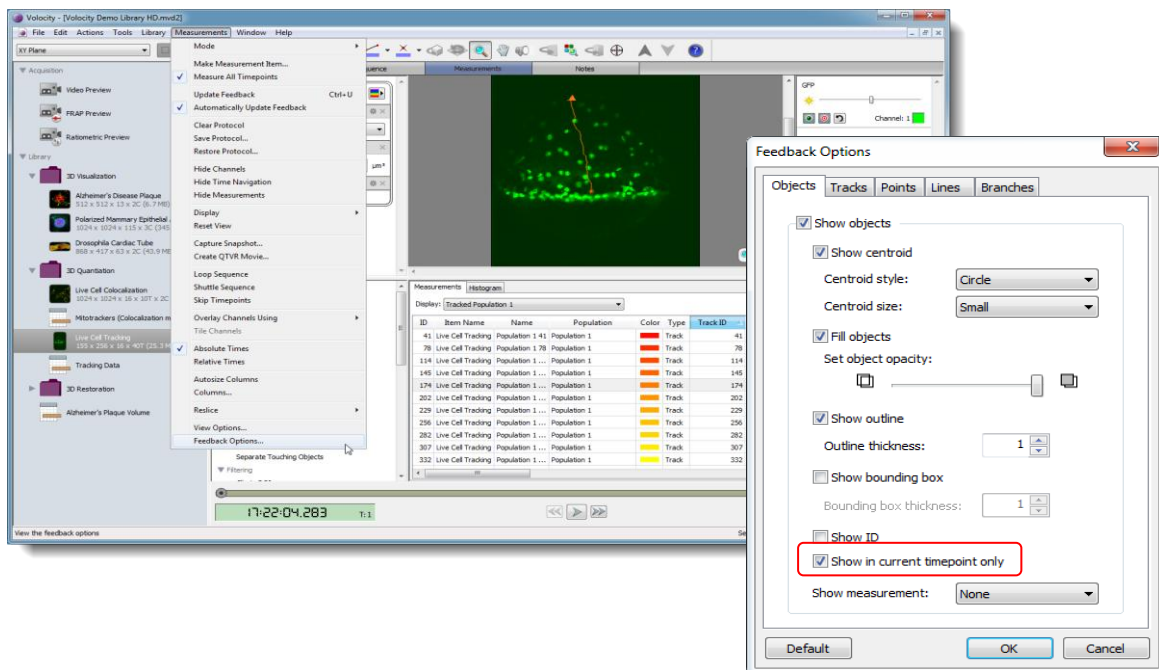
Volocity - [Volocity Demo Library HD.mvd2]

File Edit Actions Tools Library Measurements Window Help

XY Plane

Acquisition
Video Preview
FRAP Preview
Ratiometric Preview
Library
3D Visualization
Alzheimer's Disease Plaque
512 x 512 x 13 x 2C (6.7 MB)
Polarized Mammary Epithelial
1024 x 1024 x 115 x 3C (345
Drosophila Cardiac Tube
868 x 417 x 63 x 2C (43.9 MB
3D Quantitation
Live Cell Colocalization
1024 x 1024 x 16 x 10T x 2C
Mitotrackers (Colocalization m
Live Cell Tracking
155 x 256 x 16 x 40T (25.3 M
Tracking Data
3D Restoration
Alzheimer's Plaque Volume

Mode
Make Measurement Item...
Measure All Timepoints
Update Feedback Ctrl+U
Automatically Update Feedback
Clear Protocol
Save Protocol...
Restore Protocol...
Hide Channels
Hide Time Navigation
Hide Measurements
Display
Reset View
Capture Snapshot...
Create QTVR Movie...
Loop Sequence
Shuttle Sequence
Skip Timepoints
Overlay Channels Using
Tile Channels
Absolute Times
Relative Times
Autosize Columns
Columns...
Reslice
View Options...
Feedback Options...

Separate Touching Objects
Filtering

Measurements Notes

GFP
Channel: 1

Measurements Histogram
Display: Tracked Population 1

| ID | Item Name | Name | Population | Color | Type | Track ID |
|---|---|---|---|---|---|---|
| 41 | Live Cell Tracking | Population 1 41 | Population 1 | | Track | 41 |
| 78 | Live Cell Tracking | Population 1 78 | Population 1 | | Track | 78 |
| 114 | Live Cell Tracking | Population 1 ... | Population 1 | | Track | 114 |
| 145 | Live Cell Tracking | Population 1 ... | Population 1 | | Track | 145 |
| 174 | Live Cell Tracking | Population 1 ... | Population 1 | | Track | 174 |
| 202 | Live Cell Tracking | Population 1 ... | Population 1 | | Track | 202 |
| 229 | Live Cell Tracking | Population 1 ... | Population 1 | | Track | 229 |
| 256 | Live Cell Tracking | Population 1 ... | Population 1 | | Track | 256 |
| 282 | Live Cell Tracking | Population 1 ... | Population 1 | | Track | 282 |
| 307 | Live Cell Tracking | Population 1 ... | Population 1 | | Track | 307 |
| 332 | Live Cell Tracking | Population 1 ... | Population 1 | | Track | 332 |

17:22:04.283 T: 1

View the feedback options

Feedback Options

Objects Tracks Points Lines Branches

Show objects
Show centroid
Centroid style: Circle
Centroid size: Small
Fill objects
Set object opacity:
Show outline
Outline thickness: 1
Show bounding box
Bounding box thickness: 1
Show ID
Show in current timepoint only
Show measurement: None

Default OK Cancel